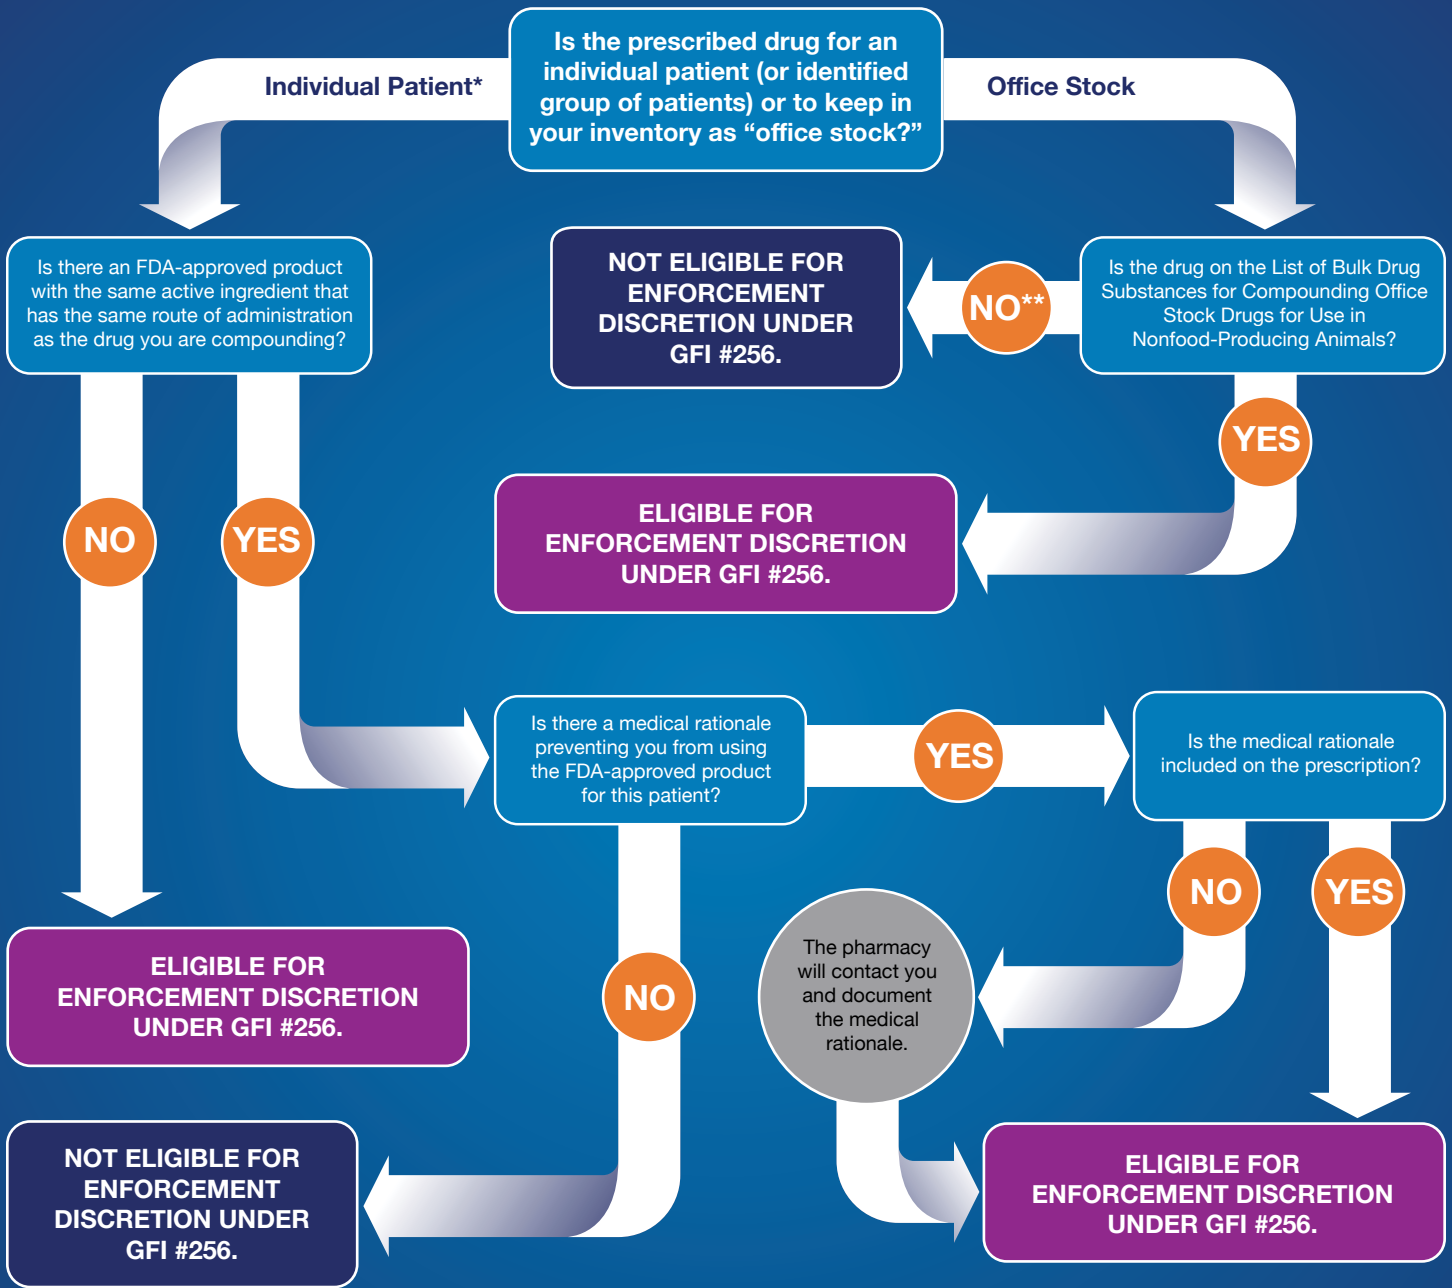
Is the prescribed drug for an individual patient (or identified group of patients) or to keep in your inventory as “office stock?”

Individual Patient*

Office Stock

Is there an FDA-approved product with the same active ingredient that has the same route of administration as the drug you are compounding?

NOT ELIGIBLE FOR ENFORCEMENT DISCRETION UNDER GFI #256.

NO**

Is the drug on the List of Bulk Drug Substances for Compounding Office Stock Drugs for Use in Nonfood-Producing Animals?

YES

ELIGIBLE FOR ENFORCEMENT DISCRETION UNDER GFI #256.

NO

YES

Is there a medical rationale preventing you from using the FDA-approved product for this patient?

YES

Is the medical rationale included on the prescription?

NO

YES

ELIGIBLE FOR ENFORCEMENT DISCRETION UNDER GFI #256.

NO

The pharmacy will contact you and document the medical rationale.

NOT ELIGIBLE FOR ENFORCEMENT DISCRETION UNDER GFI #256.

ELIGIBLE FOR ENFORCEMENT DISCRETION UNDER GFI #256.